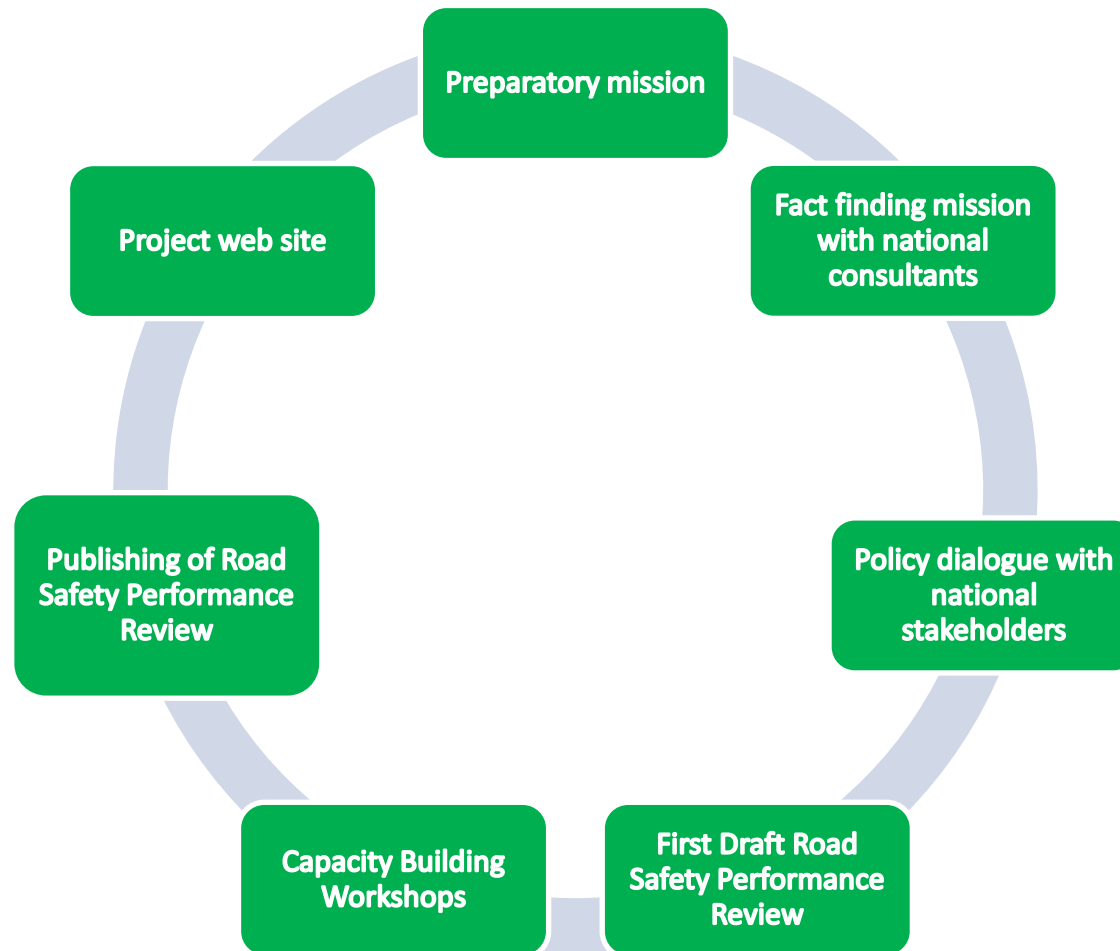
Preparatory mission

Fact finding mission with national consultants

Policy dialogue with national stakeholders

First Draft Road Safety Performance Review

Capacity Building Workshops

Publishing of Road Safety Performance Review

Project web site